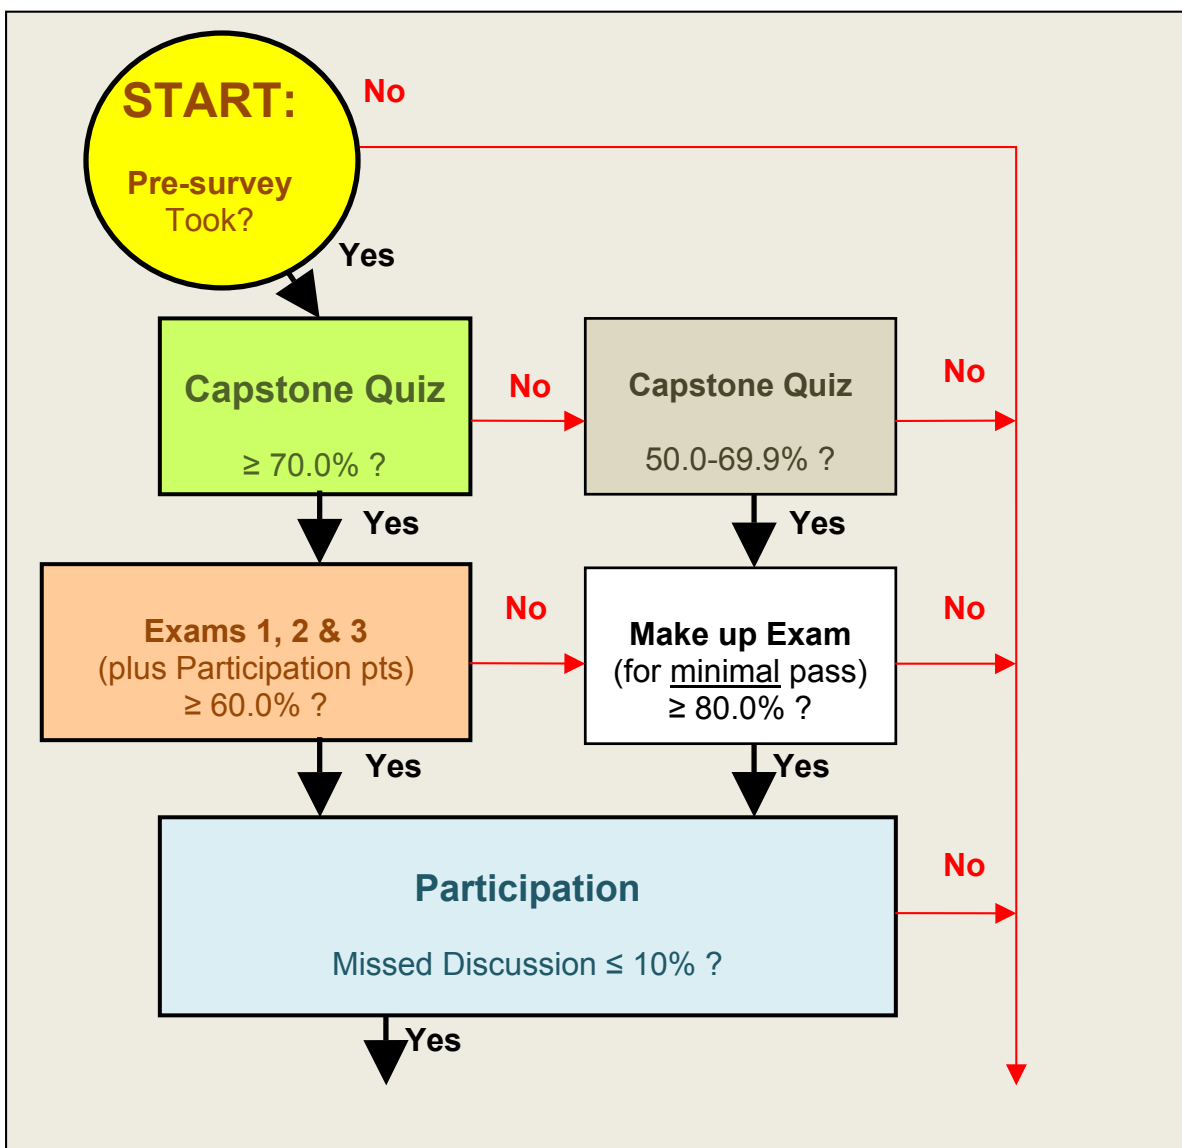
START:

Pre-survey
Took?

No

Yes

Capstone Quiz

≥ 70.0% ?

No

Capstone Quiz

50.0-69.9% ?

No

Yes

Yes

Exams 1, 2 & 3
(plus Participation pts)
≥ 60.0% ?

No

Make up Exam
(for minimal pass)
≥ 80.0% ?

No

Yes

Yes

Participation

Missed Discussion ≤ 10% ?

No

Yes